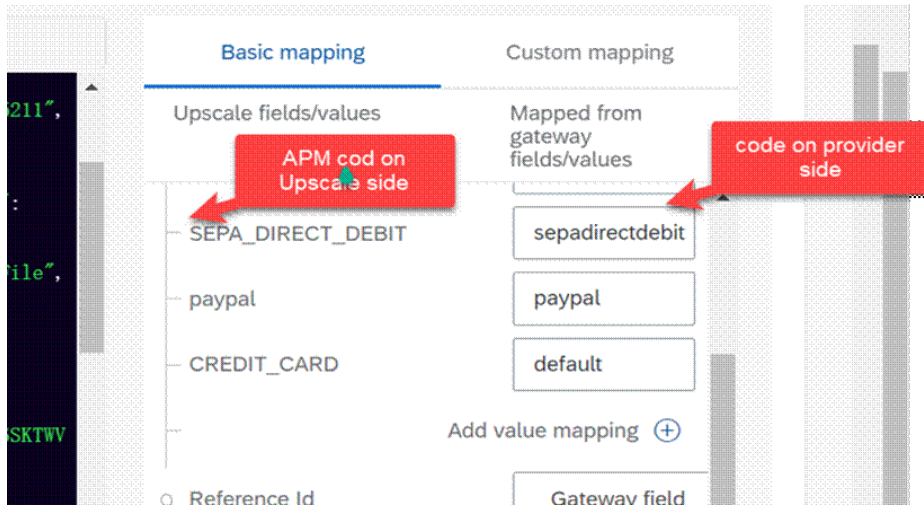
3211",

:

File",

SKTWV

Basic mapping

Custom mapping

Upscale fields/values

Mapped from gateway fields/values

APM cod on Upscale side

code on provider side

SEPA_DIRECT_DEBIT

sepadirectdebit

paypal

paypal

CREDIT_CARD

default

Add value mapping

Reference Id

Gateway field